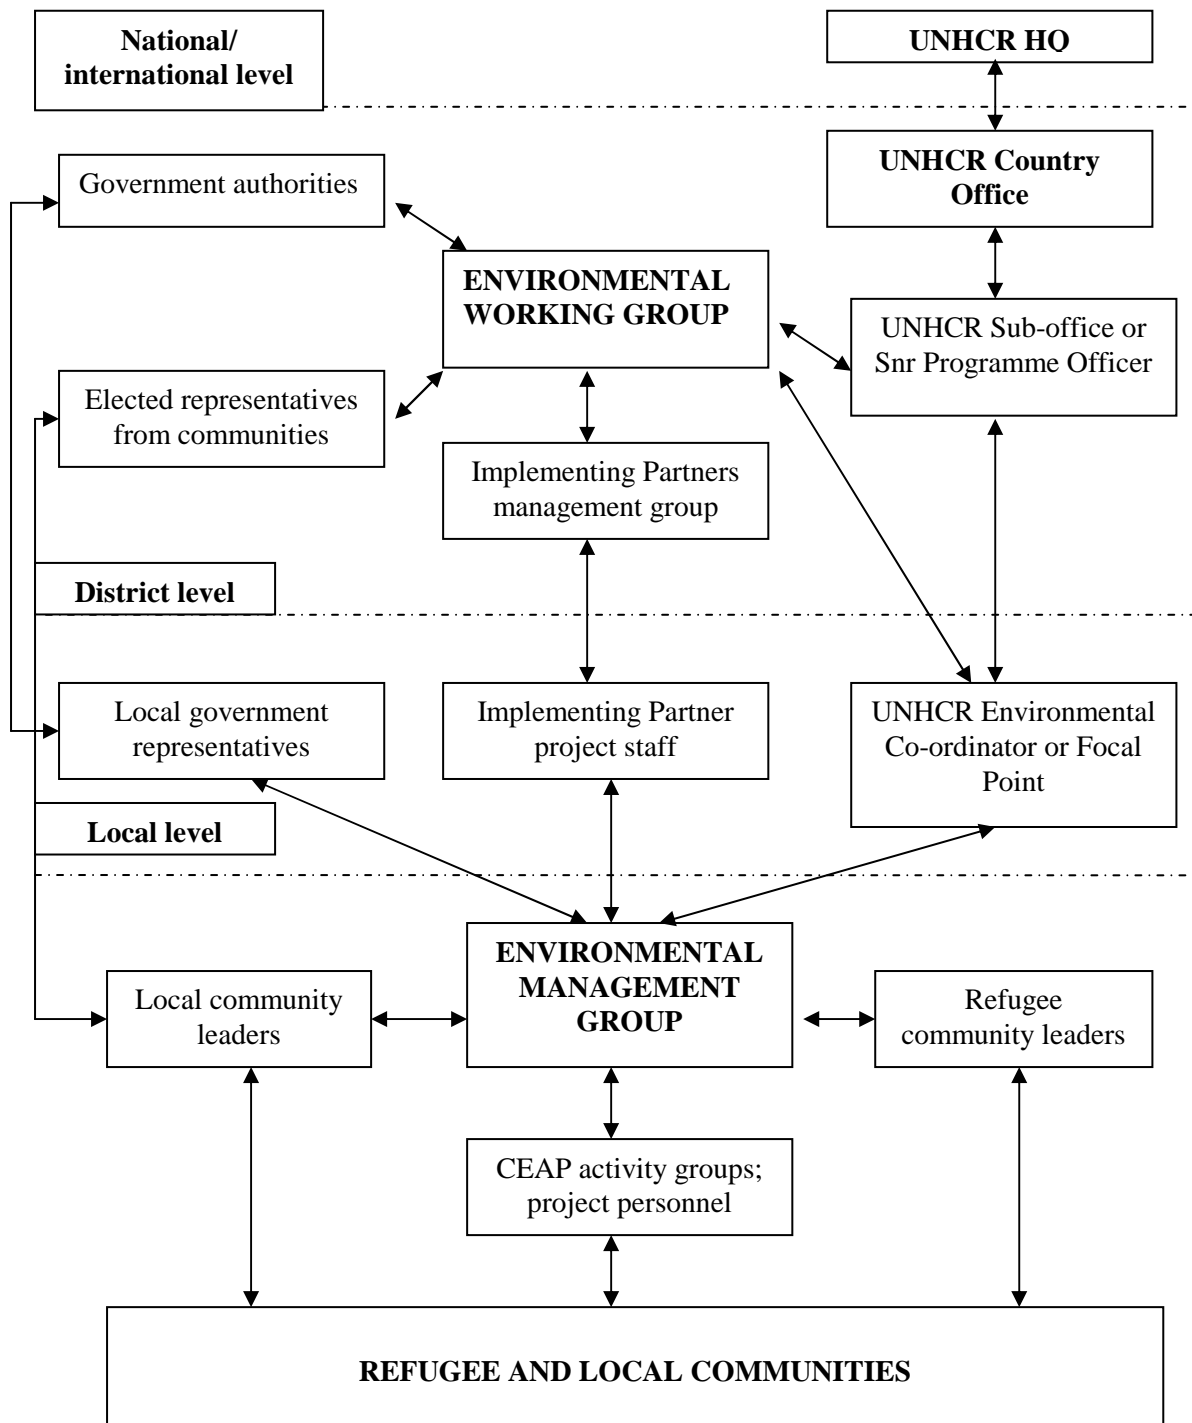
National/ international level

UNHCR HQ

Government authorities

UNHCR Country Office

ENVIRONMENTAL WORKING GROUP

UNHCR Sub-office or Snr Programme Officer

Elected representatives from communities

Implementing Partners management group

District level

Local government representatives

Implementing Partner project staff

UNHCR Environmental Co-ordinator or Focal Point

Local level

ENVIRONMENTAL MANAGEMENT GROUP

Local community leaders

Refugee community leaders

CEAP activity groups; project personnel

REFUGEE AND LOCAL COMMUNITIES